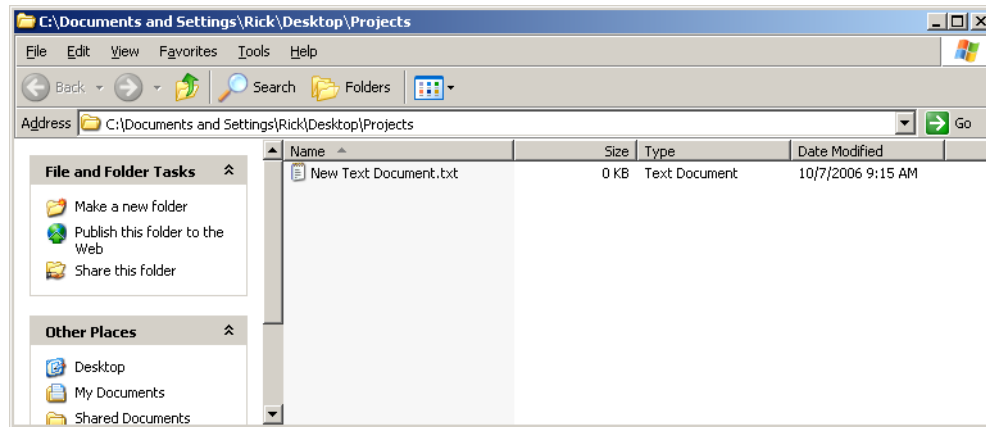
C:\Documents and Settings\Rick\Desktop\Projects

File Edit View Favorites Tools Help

Back Search Folders

Address C:\Documents and Settings\Rick\Desktop\Projects Go

File and Folder Tasks

Make a new folder

Publish this folder to the Web

Share this folder

Other Places

Desktop

My Documents

Shared Documents

| Name | Size | Type | Date Modified |
|---|---|---|---|
| New Text Document.txt | 0 KB | Text Document | 10/7/2006 9:15 AM |